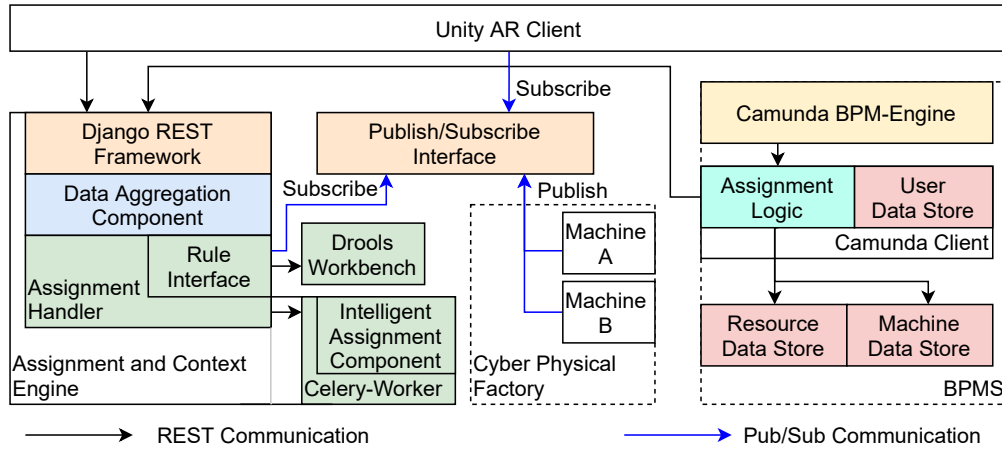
Unity AR Client

Subscribe

Django REST Framework

Publish/Subscribe Interface

Camunda BPM-Engine

Data Aggregation Component

Subscribe

Publish

Assignment Logic

User Data Store

Rule Interface

Drools Workbench

Machine A

Camunda Client

Assignment Handler

Intelligent Assignment Component

Machine B

Resource Data Store

Machine Data Store

Assignment and Context Engine

Celery-Worker

Cyber Physical Factory

BPMS

REST Communication

Pub/Sub Communication